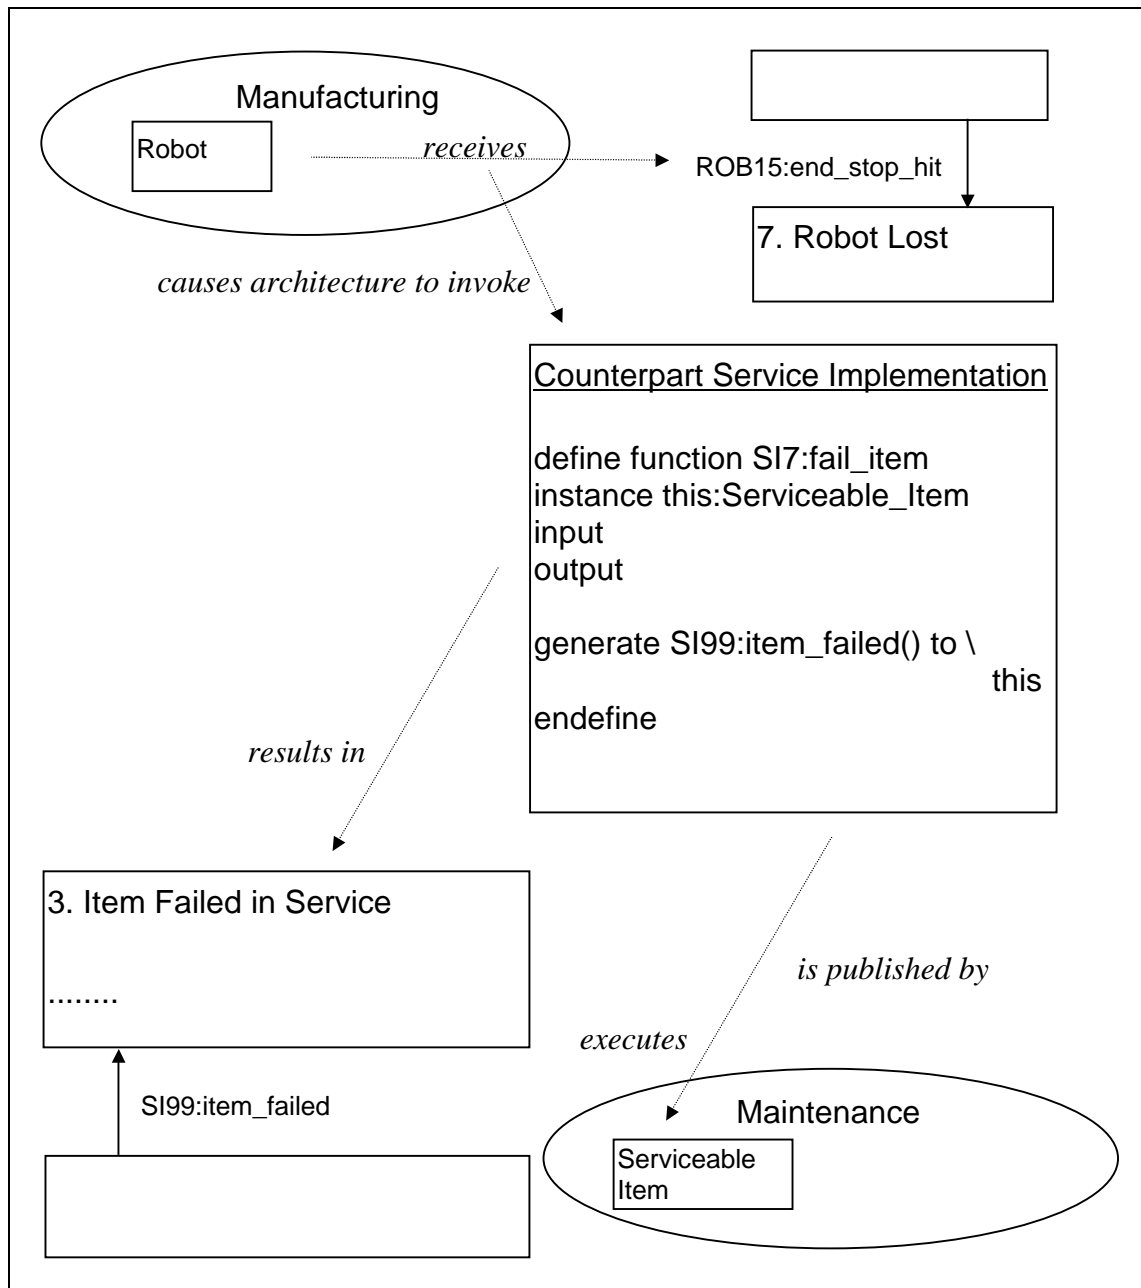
Manufacturing

Robot

receives

ROB15:end_stop_hit

7. Robot Lost

causes architecture to invoke

Counterpart Service Implementation

define function SI7:fail_item
instance this:Serviceable_Item
input
output

generate SI99:item_failed() to \
this
endefine

results in

3. Item Failed in Service

........

is published by

executes

SI99:item_failed

Maintenance

Serviceable Item